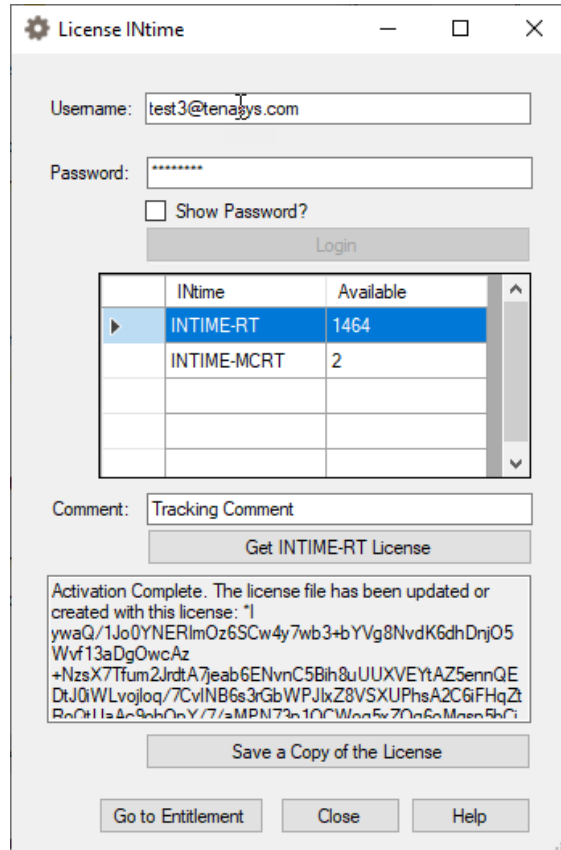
License INtime

Username: test3@tenasys.com

Password: ********

Show Password?

Login

| | INtime | Available |
|---|---|---|
| ▶ | INTIME-RT | 1464 |
| | INTIME-MCRT | 2 |
| | | |
| | | |
| | | |

Comment: Tracking Comment

Get INTIME-RT License

Activation Complete. The license file has been updated or created with this license: *l ywaQ/1Jo0YNERlmOz6SCw4y7wb3+bYVg8NvdK6dhDnjO5Wvf13aDgOwcAz +NzsX7Tfum2JrdtA7jeab6ENvnC5Bih8uUUXVEYtAZ5ennQEDtJ0iWLvojloq/7CvlNB6s3rGbWPJlxZ8VSXUPhsA2C6iFHqZt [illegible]

Save a Copy of the License

Go to Entitlement Close Help